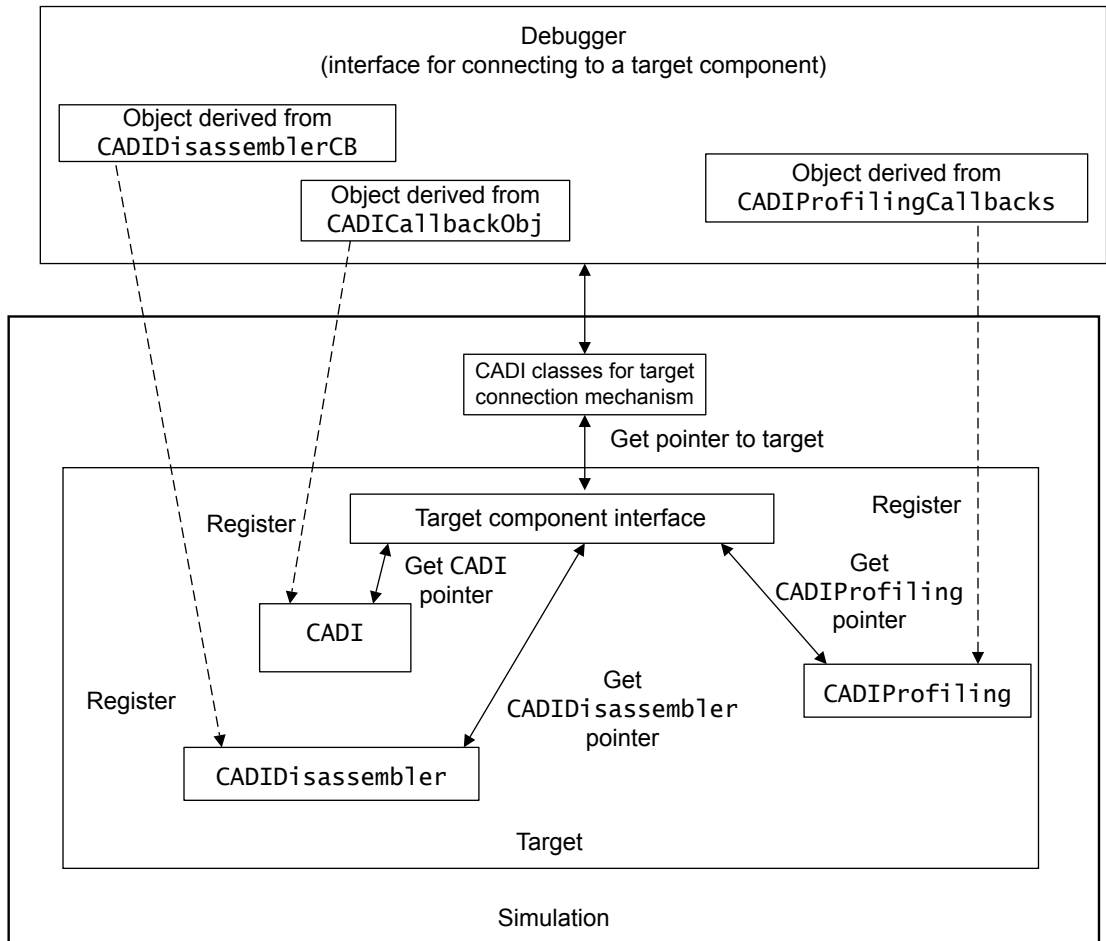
Debugger
(interface for connecting to a target component)

Object derived from CADIDisassemblerCB

Object derived from CADICallbackObj

Object derived from CADIProfilingCallbacks

CADI classes for target connection mechanism

Get pointer to target

Register

Target component interface

Register

Get CADI pointer

Get CADIProfiling pointer

CADI

Get CADIDisassembler pointer

CADIProfiling

Register

CADIDisassembler

Target

Simulation